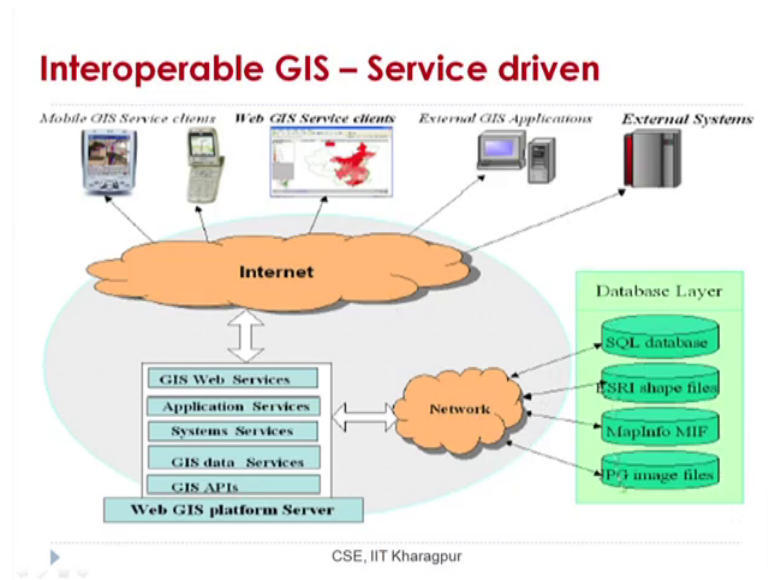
Interoperable GIS – Service driven

Mobile GIS Service clients

Web GIS Service clients

External GIS Applications

External Systems

Internet

Database Layer

SQL database

ESRI shape files

MapInfo MIF

JPG image files

Network

GIS Web Services

Application Services

Systems Services

GIS data Services

GIS APIs

Web GIS platform Server

CSE, IIT Kharagpur